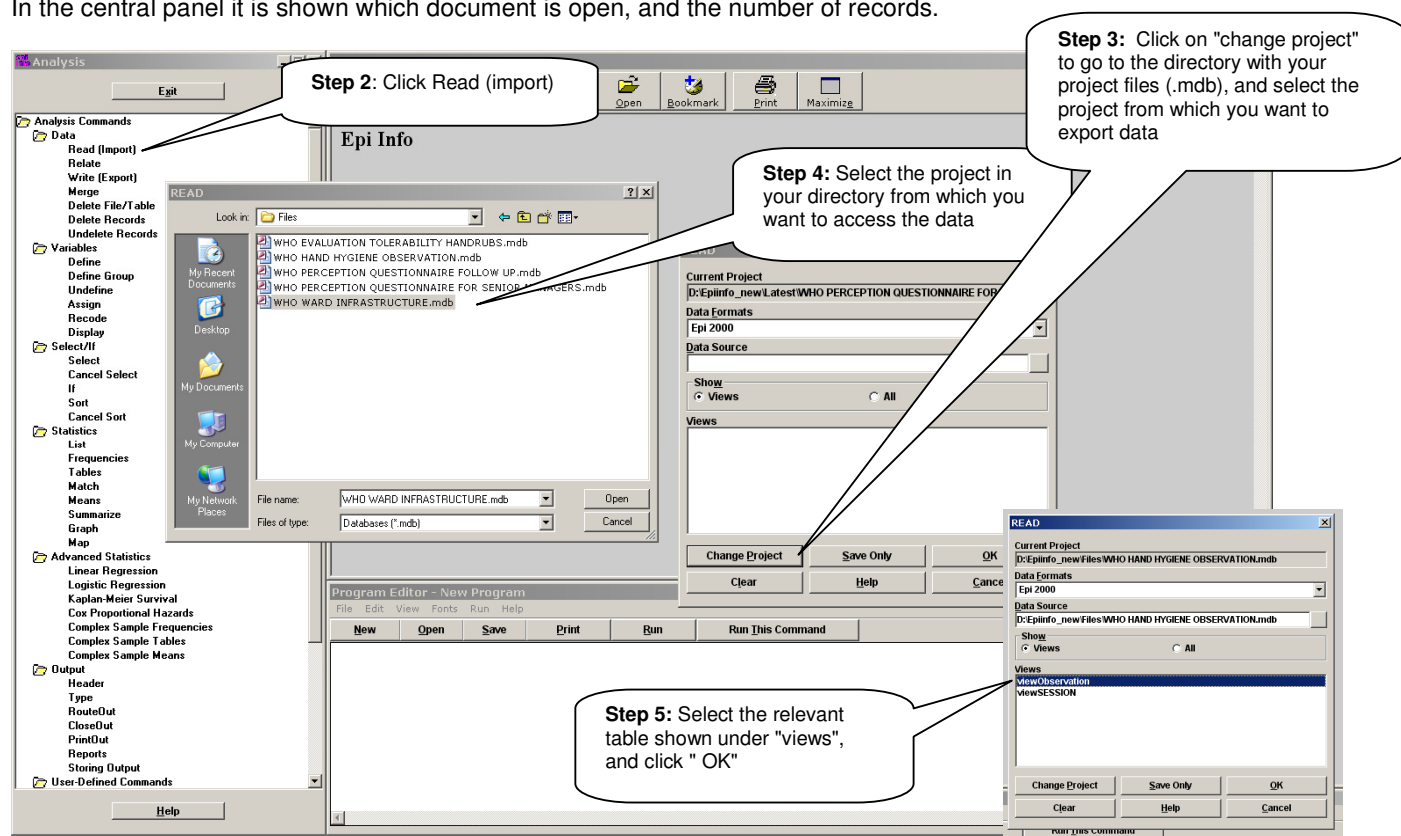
In the central panel it is shown which document is open, and the number of records.

Analysis

Exit

Analysis Commands
Data
Read (Import)
Relate
Write (Export)
Merge
Delete File/Table
Delete Records
Undelete Records
Variables
Define
Define Group
Undefine
Assign
Recode
Display
Select/If
Select
Cancel Select
If
Sort
Cancel Sort
Statistics
List
Frequencies
Tables
Match
Means
Summarize
Graph
Map
Advanced Statistics
Linear Regression
Logistic Regression
Kaplan-Meier Survival
Cox Proportional Hazards
Complex Sample Frequencies
Complex Sample Tables
Complex Sample Means
Output
Header
Type
RouteOut
CloseOut
PrintOut
Reports
Storing Output
User-Defined Commands

Help

Step 2: Click Read (import)

Open Bookmark Print Maximize

Epi Info

Step 3: Click on "change project" to go to the directory with your project files (.mdb), and select the project from which you want to export data

Step 4: Select the project in your directory from which you want to access the data

READ

Look in: Files

My Recent Documents
Desktop
My Documents
My Computer
My Network Places

WHO EVALUATION TOLERABILITY HANDRUBS.mdb
WHO HAND HYGIENE OBSERVATION.mdb
WHO PERCEPTION QUESTIONNAIRE FOLLOW UP.mdb
WHO PERCEPTION QUESTIONNAIRE FOR SENIOR MANAGERS.mdb
WHO WARD INFRASTRUCTURE.mdb

File name: WHO WARD INFRASTRUCTURE.mdb
Files of type: Databases (*.mdb)
Open
Cancel

READ
Current Project
D:\Epiinfo_new\Latest\WHO PERCEPTION QUESTIONNAIRE FOR
Data Formats
Epi 2000
Data Source
Show
Views
All
Views
Change Project
Save Only
OK
Clear
Help
Cance

Program Editor - New Program
File Edit View Fonts Run Help
New Open Save Print Run Run This Command

Step 5: Select the relevant table shown under "views", and click " OK"

READ
Current Project
D:\Epiinfo_new\Files\WHO HAND HYGIENE OBSERVATION.mdb
Data Formats
Epi 2000
Data Source
D:\Epiinfo_new\Files\WHO HAND HYGIENE OBSERVATION.mdb
Show
Views
All
Views
viewObservation
viewSESSION
Change Project
Save Only
OK
Clear
Help
Cancel
Run This Command